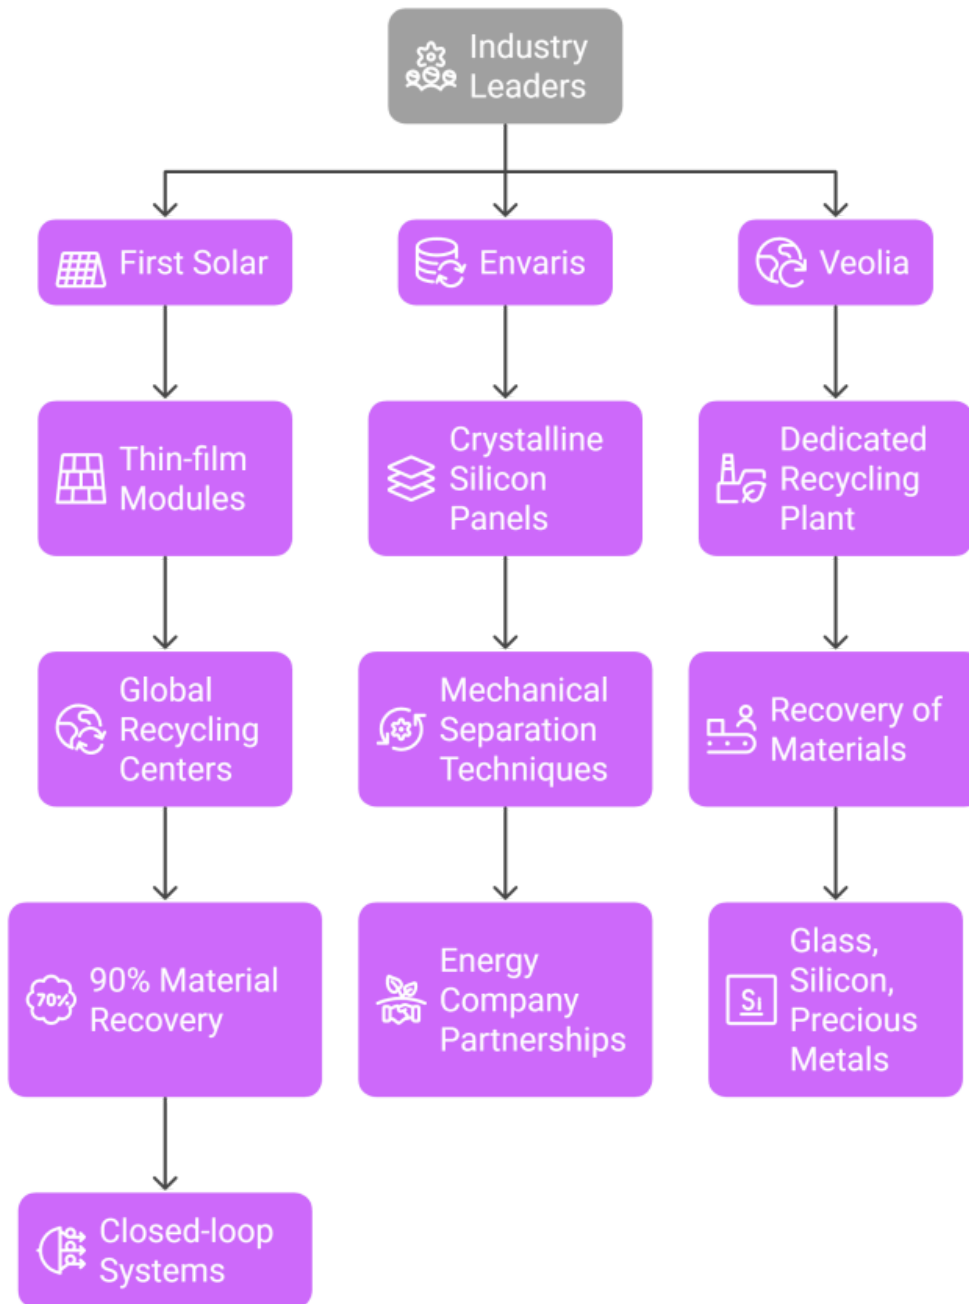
Industry Leaders

First Solar

Envaris

Veolia

Thin-film Modules

Crystalline Silicon Panels

Dedicated Recycling Plant

Global Recycling Centers

Mechanical Separation Techniques

Recovery of Materials

70%

90% Material Recovery

Energy Company Partnerships

Si

Glass, Silicon, Precious Metals

Closed-loop Systems